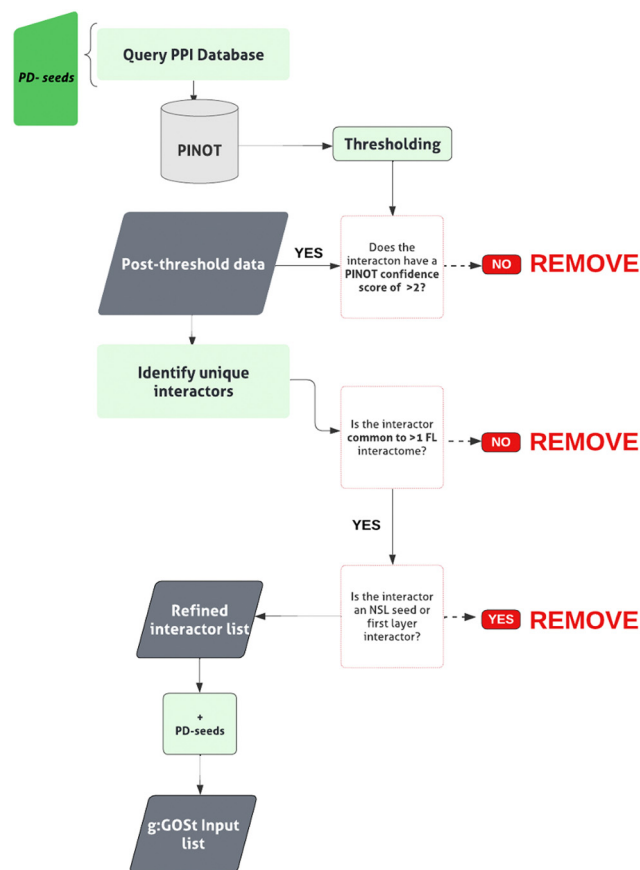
PD- seeds

Query PPI Database

PINOT

Thresholding

Post-threshold data

YES

Does the interacton have a PINOT confidence score of >2?

NO

REMOVE

Identify unique interactors

Is the interactor common to >1 FL interactome?

NO

REMOVE

YES

Refined interactor list

Is the interactor an NSL seed or first layer interactor?

YES

REMOVE

+ PD-seeds

g:GOSt Input list